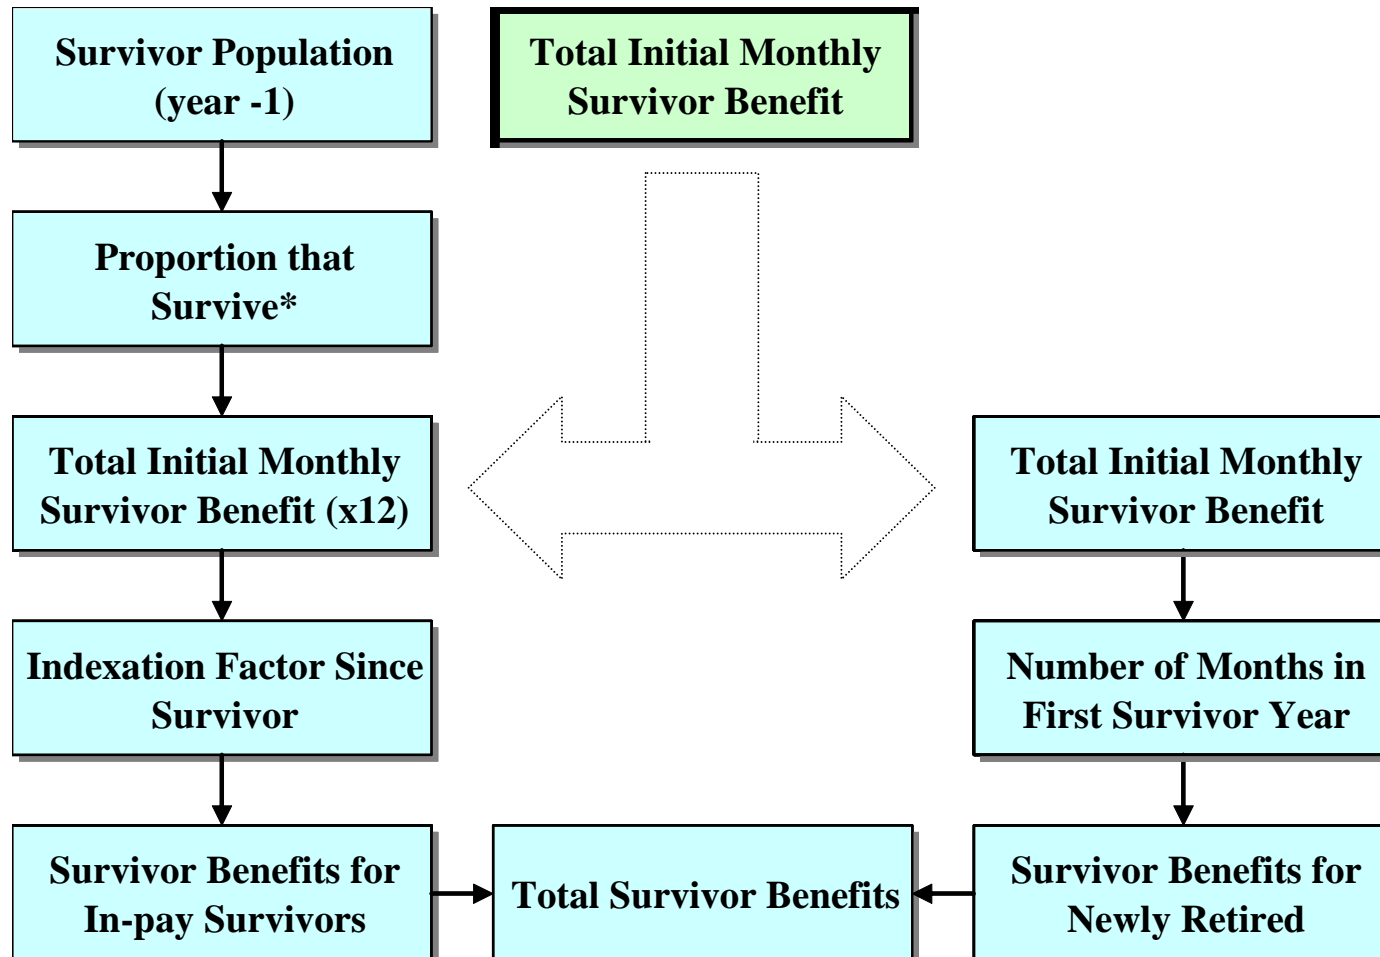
Survivor Population (year -1)

Total Initial Monthly Survivor Benefit

Proportion that Survive*

Total Initial Monthly Survivor Benefit (x12)

Total Initial Monthly Survivor Benefit

Indexation Factor Since Survivor

Number of Months in First Survivor Year

Survivor Benefits for In-pay Survivors

Total Survivor Benefits

Survivor Benefits for Newly Retired